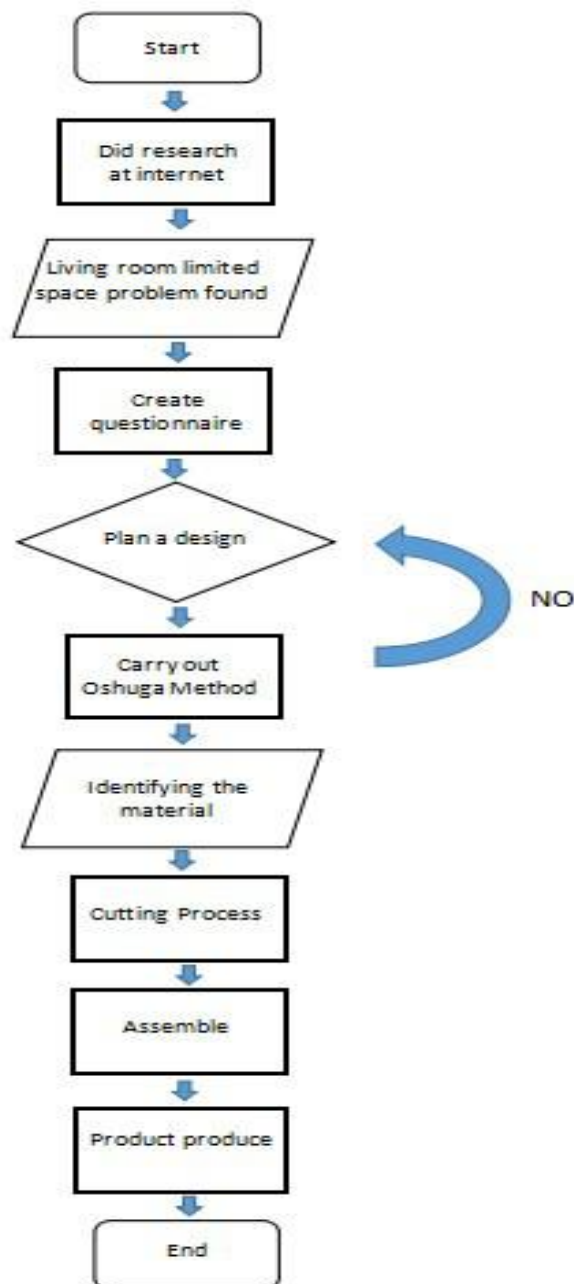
Start

Did research at internet

Living room limited space problem found

Create questionnaire

Plan a design

NO

Carry out Oshuga Method

Identifying the material

Cutting Process

Assemble

Product produce

End